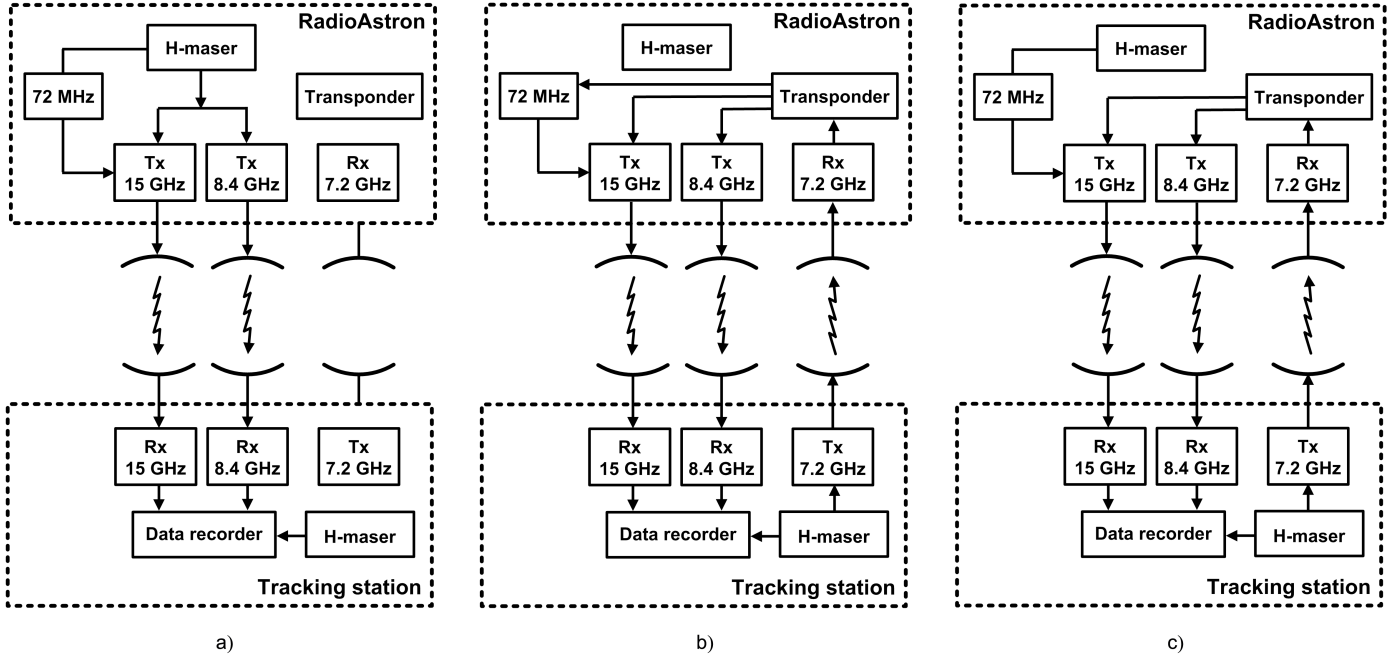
RadioAstron

H-maser

72 MHz

Transponder

Tx
15 GHz

Tx
8.4 GHz

Rx
7.2 GHz

Rx
15 GHz

Rx
8.4 GHz

Tx
7.2 GHz

Data recorder

H-maser

Tracking station

a)

RadioAstron

H-maser

72 MHz

Transponder

Tx
15 GHz

Tx
8.4 GHz

Rx
7.2 GHz

Rx
15 GHz

Rx
8.4 GHz

Tx
7.2 GHz

Data recorder

H-maser

Tracking station

b)

RadioAstron

H-maser

72 MHz

Transponder

Tx
15 GHz

Tx
8.4 GHz

Rx
7.2 GHz

Rx
15 GHz

Rx
8.4 GHz

Tx
7.2 GHz

Data recorder

H-maser

Tracking station

c)